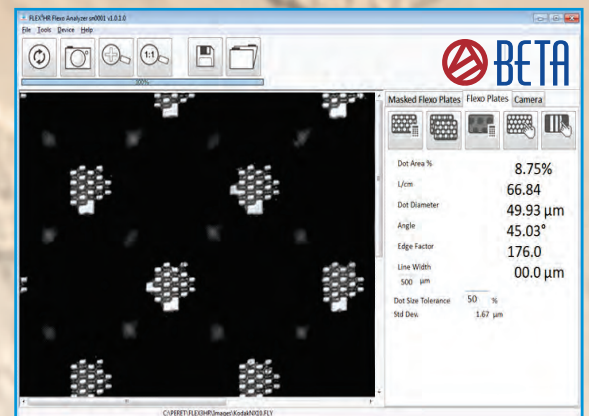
FLEXIHR Flexo Analyzer sn0001 v1.0.3.0

File Tools Device Help

100%

BETA

Masked Flexo Plates Flexo Plates Camera

Dot Area %
8.75%

L/cm
66.84

Dot Diameter
49.93 µm

Angle
45.03°

Edge Factor
176.0

Line Width
00.0 µm
500 µm

Dot Size Tolerance 50 %

Std Dev. 1.67 µm

C:\PEREТ\FLEXIHR\Images\KodakNX10.FLY